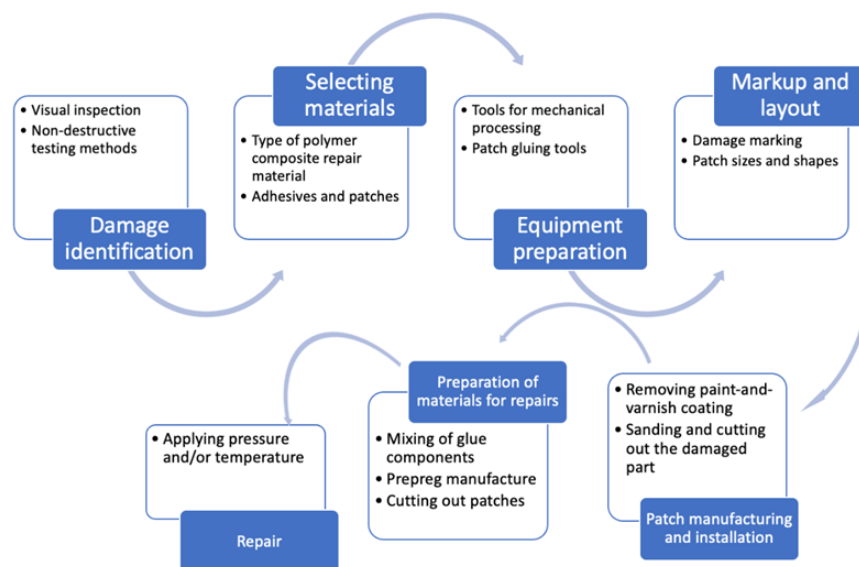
• Visual inspection
• Non-destructive testing methods

Damage identification

Selecting materials

• Type of polymer composite repair material
• Adhesives and patches

• Tools for mechanical processing
• Patch gluing tools

Equipment preparation

Markup and layout

• Damage marking
• Patch sizes and shapes

• Removing paint-and-varnish coating
• Sanding and cutting out the damaged part

Patch manufacturing and installation

Preparation of materials for repairs

• Mixing of glue components
• Prepreg manufacture
• Cutting out patches

• Applying pressure and/or temperature

Repair